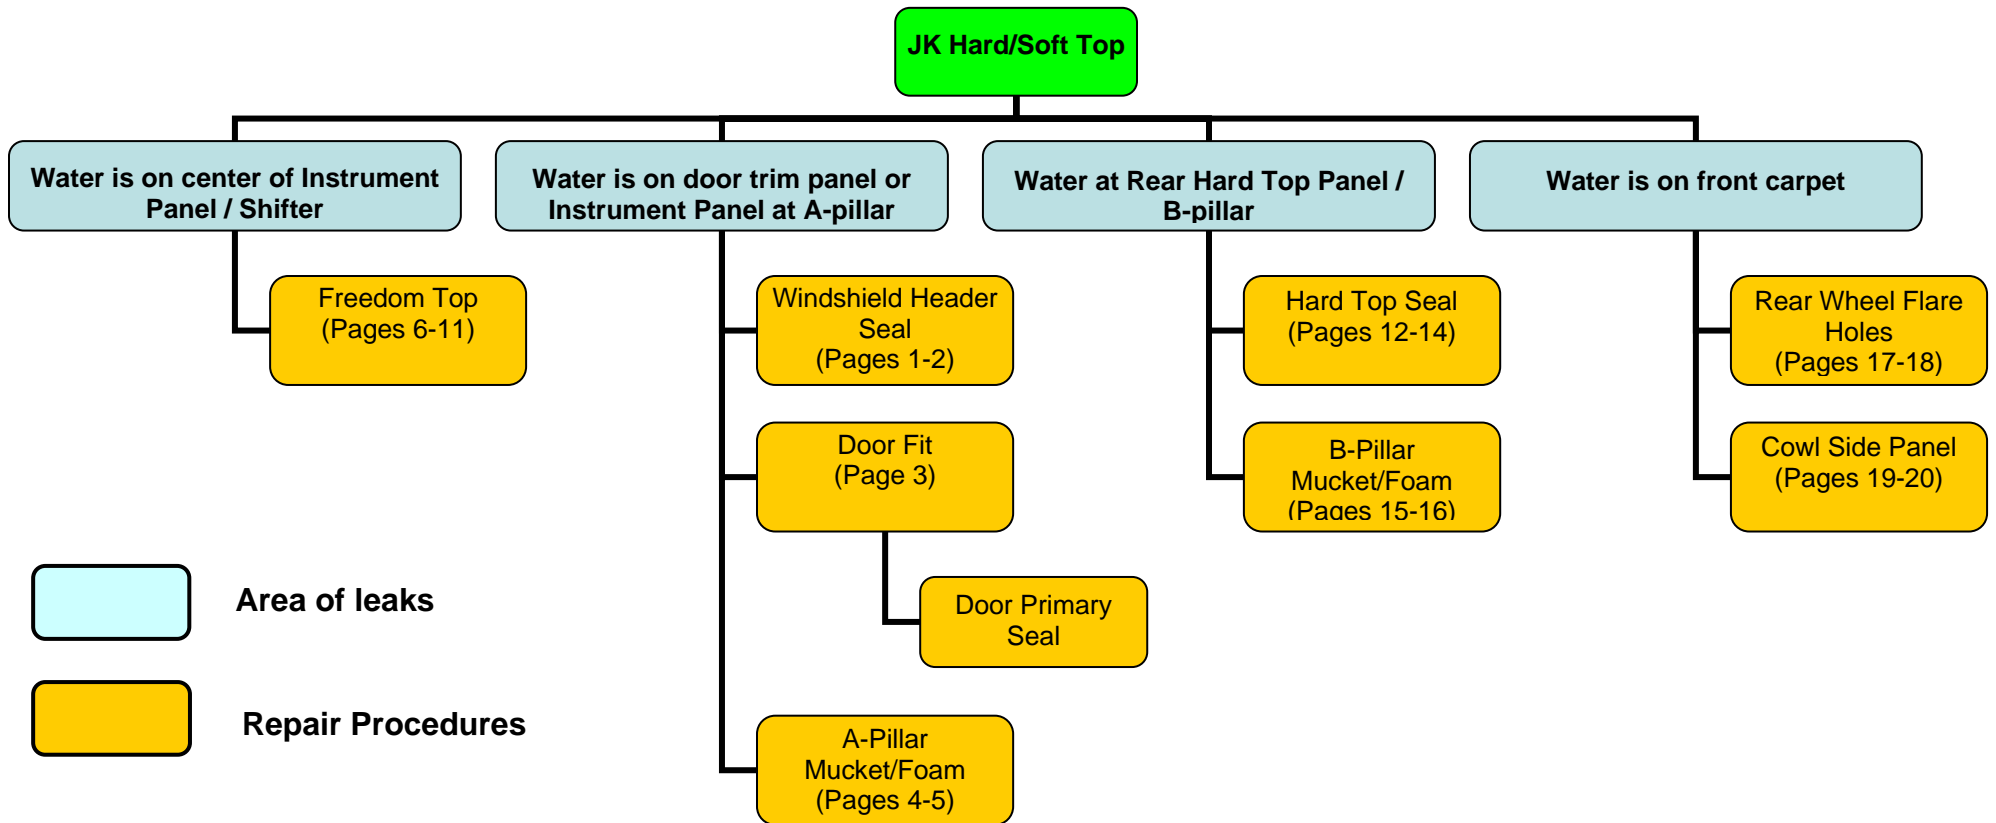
JK Hard/Soft Top

Water is on center of Instrument Panel / Shifter

Freedom Top (Pages 6-11)

Water is on door trim panel or Instrument Panel at A-pillar

Windshield Header Seal (Pages 1-2)

Door Fit (Page 3)

Door Primary Seal

A-Pillar Mucket/Foam (Pages 4-5)

Water at Rear Hard Top Panel / B-pillar

Hard Top Seal (Pages 12-14)

B-Pillar Mucket/Foam (Pages 15-16)

Water is on front carpet

Rear Wheel Flare Holes (Pages 17-18)

Cowl Side Panel (Pages 19-20)

Area of leaks

Repair Procedures